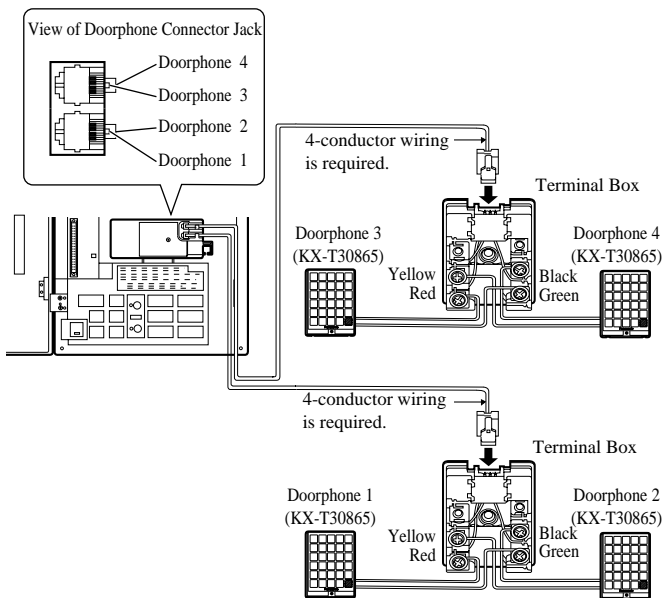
View of Doorphone Connector Jack
Doorphone 4
Doorphone 3
Doorphone 2
Doorphone 1

4-conductor wiring is required.

Terminal Box

Doorphone 3 (KX-T30865)
Yellow
Red
Black
Green
Doorphone 4 (KX-T30865)

4-conductor wiring is required.

Terminal Box

Doorphone 1 (KX-T30865)
Yellow
Red
Black
Green
Doorphone 2 (KX-T30865)